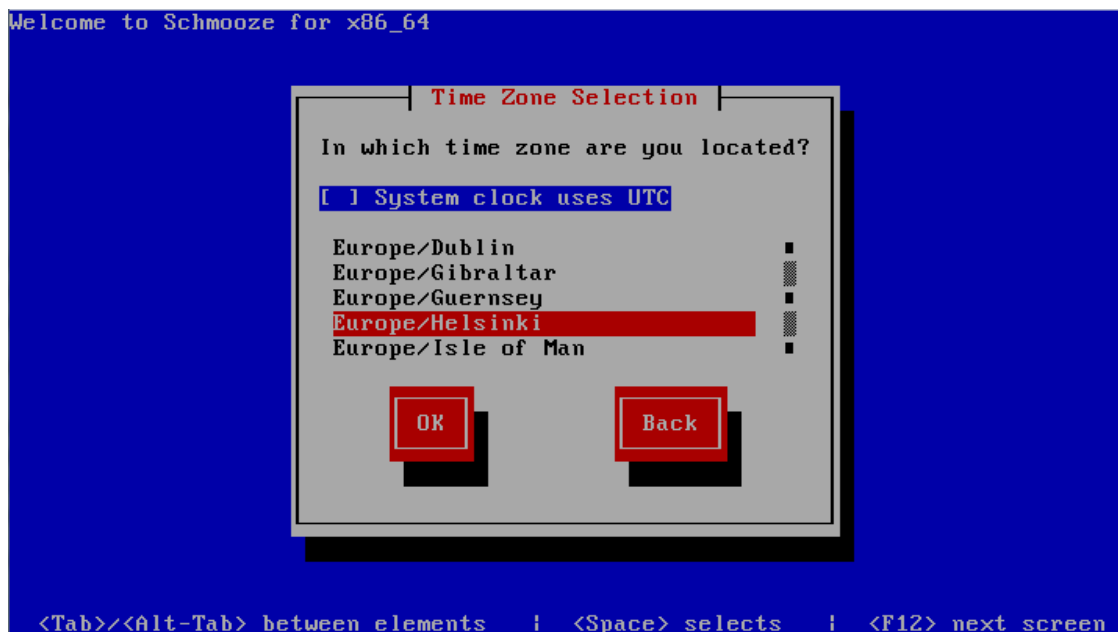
Welcome to Schmooze for x86_64

Time Zone Selection

In which time zone are you located?

[ ] System clock uses UTC

Europe/Dublin
Europe/Gibraltar
Europe/Guernsey
Europe/Helsinki
Europe/Isle of Man

OK

Back

<Tab>/<Alt-Tab> between elements | <Space> selects | <F12> next screen